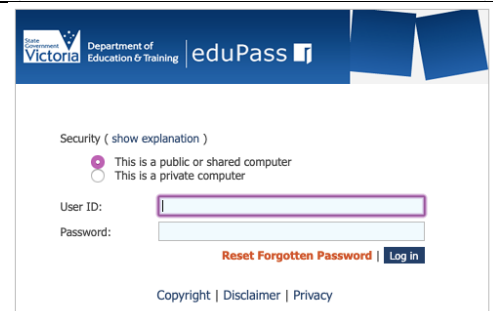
State Government Victoria Department of Education & Training eduPass

Security ( show explanation )

This is a public or shared computer
This is a private computer

User ID:
Password:

Reset Forgotten Password | Log in

Copyright | Disclaimer | Privacy